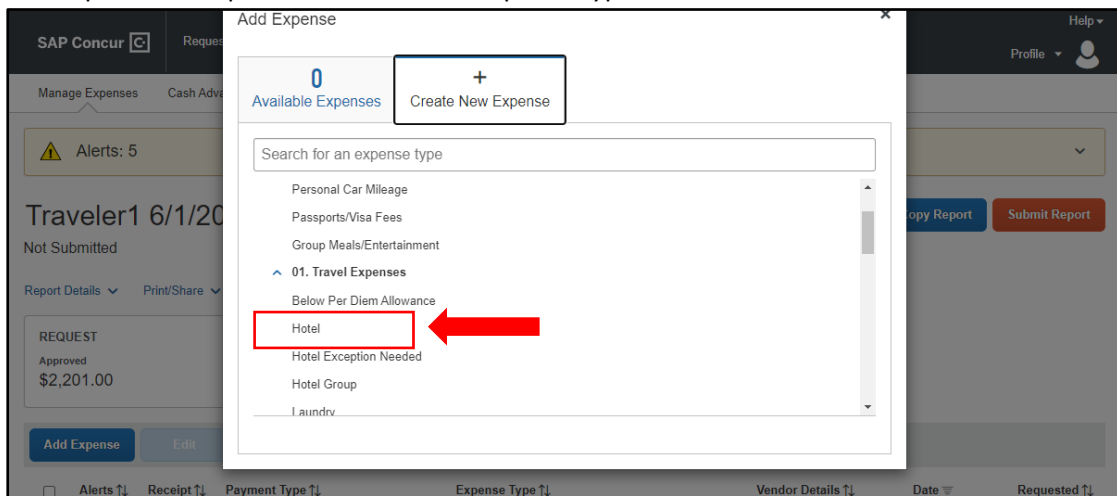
SAP Concur

Reques

Help

Profile

Manage Expenses

Cash Adva

Alerts: 5

Traveler1 6/1/20

Not Submitted

Report Details

Print/Share

opy Report

Submit Report

REQUEST

Approved

$2,201.00

Add Expense

Edit

Alerts

Receipt

Payment Type

Expense Type

Vendor Details

Date

Requested

Add Expense

0

Available Expenses

+

Create New Expense

Search for an expense type

Personal Car Mileage

Passports/Visa Fees

Group Meals/Entertainment

01. Travel Expenses

Below Per Diem Allowance

Hotel

Hotel Exception Needed

Hotel Group

Laundry